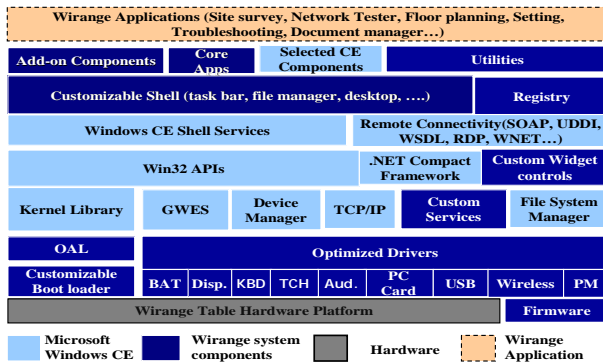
Wirange Applications (Site survey, Network Tester, Floor planning, Setting, Troubleshooting, Document manager…)

Add-on Components

Core Apps

Selected CE Components

Utilities

Customizable Shell (task bar, file manager, desktop, ….)

Registry

Windows CE Shell Services

Remote Connectivity(SOAP, UDDI, WSDL, RDP, WNET…)

Win32 APIs

.NET Compact Framework

Custom Widget controls

Kernel Library

GWES

Device Manager

TCP/IP

Custom Services

File System Manager

OAL

Optimized Drivers

Customizable Boot loader

BAT

Disp.

KBD

TCH

Aud.

PC Card

USB

Wireless

PM

Wirange Table Hardware Platform

Firmware

Microsoft Windows CE

Wirange system components

Hardware

Wirange Application